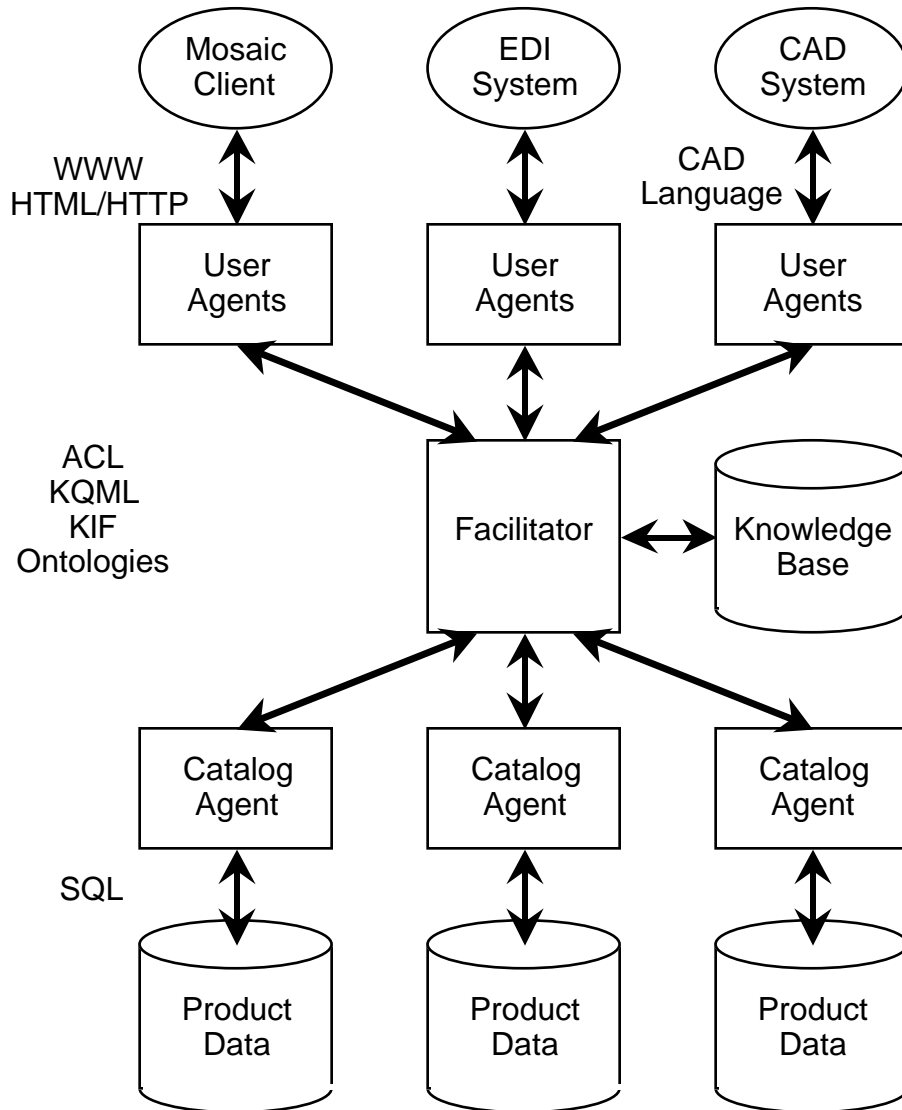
Mosaic Client

EDI System

CAD System

WWW HTML/HTTP

CAD Language

User Agents

User Agents

User Agents

ACL KQML KIF Ontologies

Facilitator

Knowledge Base

Catalog Agent

Catalog Agent

Catalog Agent

SQL

Product Data

Product Data

Product Data